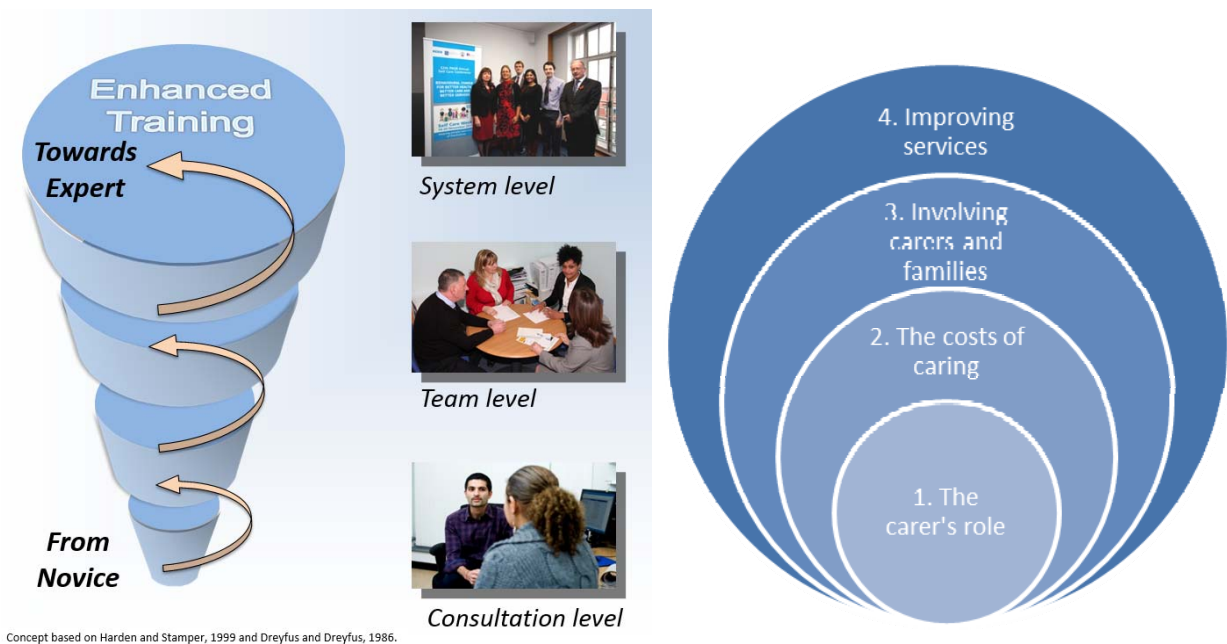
Enhanced Training

Towards Expert

From Novice

System level

Team level

Consultation level

Concept based on Harden and Stamper, 1999 and Dreyfus and Dreyfus, 1986.

4. Improving services

3. Involving carers and families

2. The costs of caring

1. The carer's role